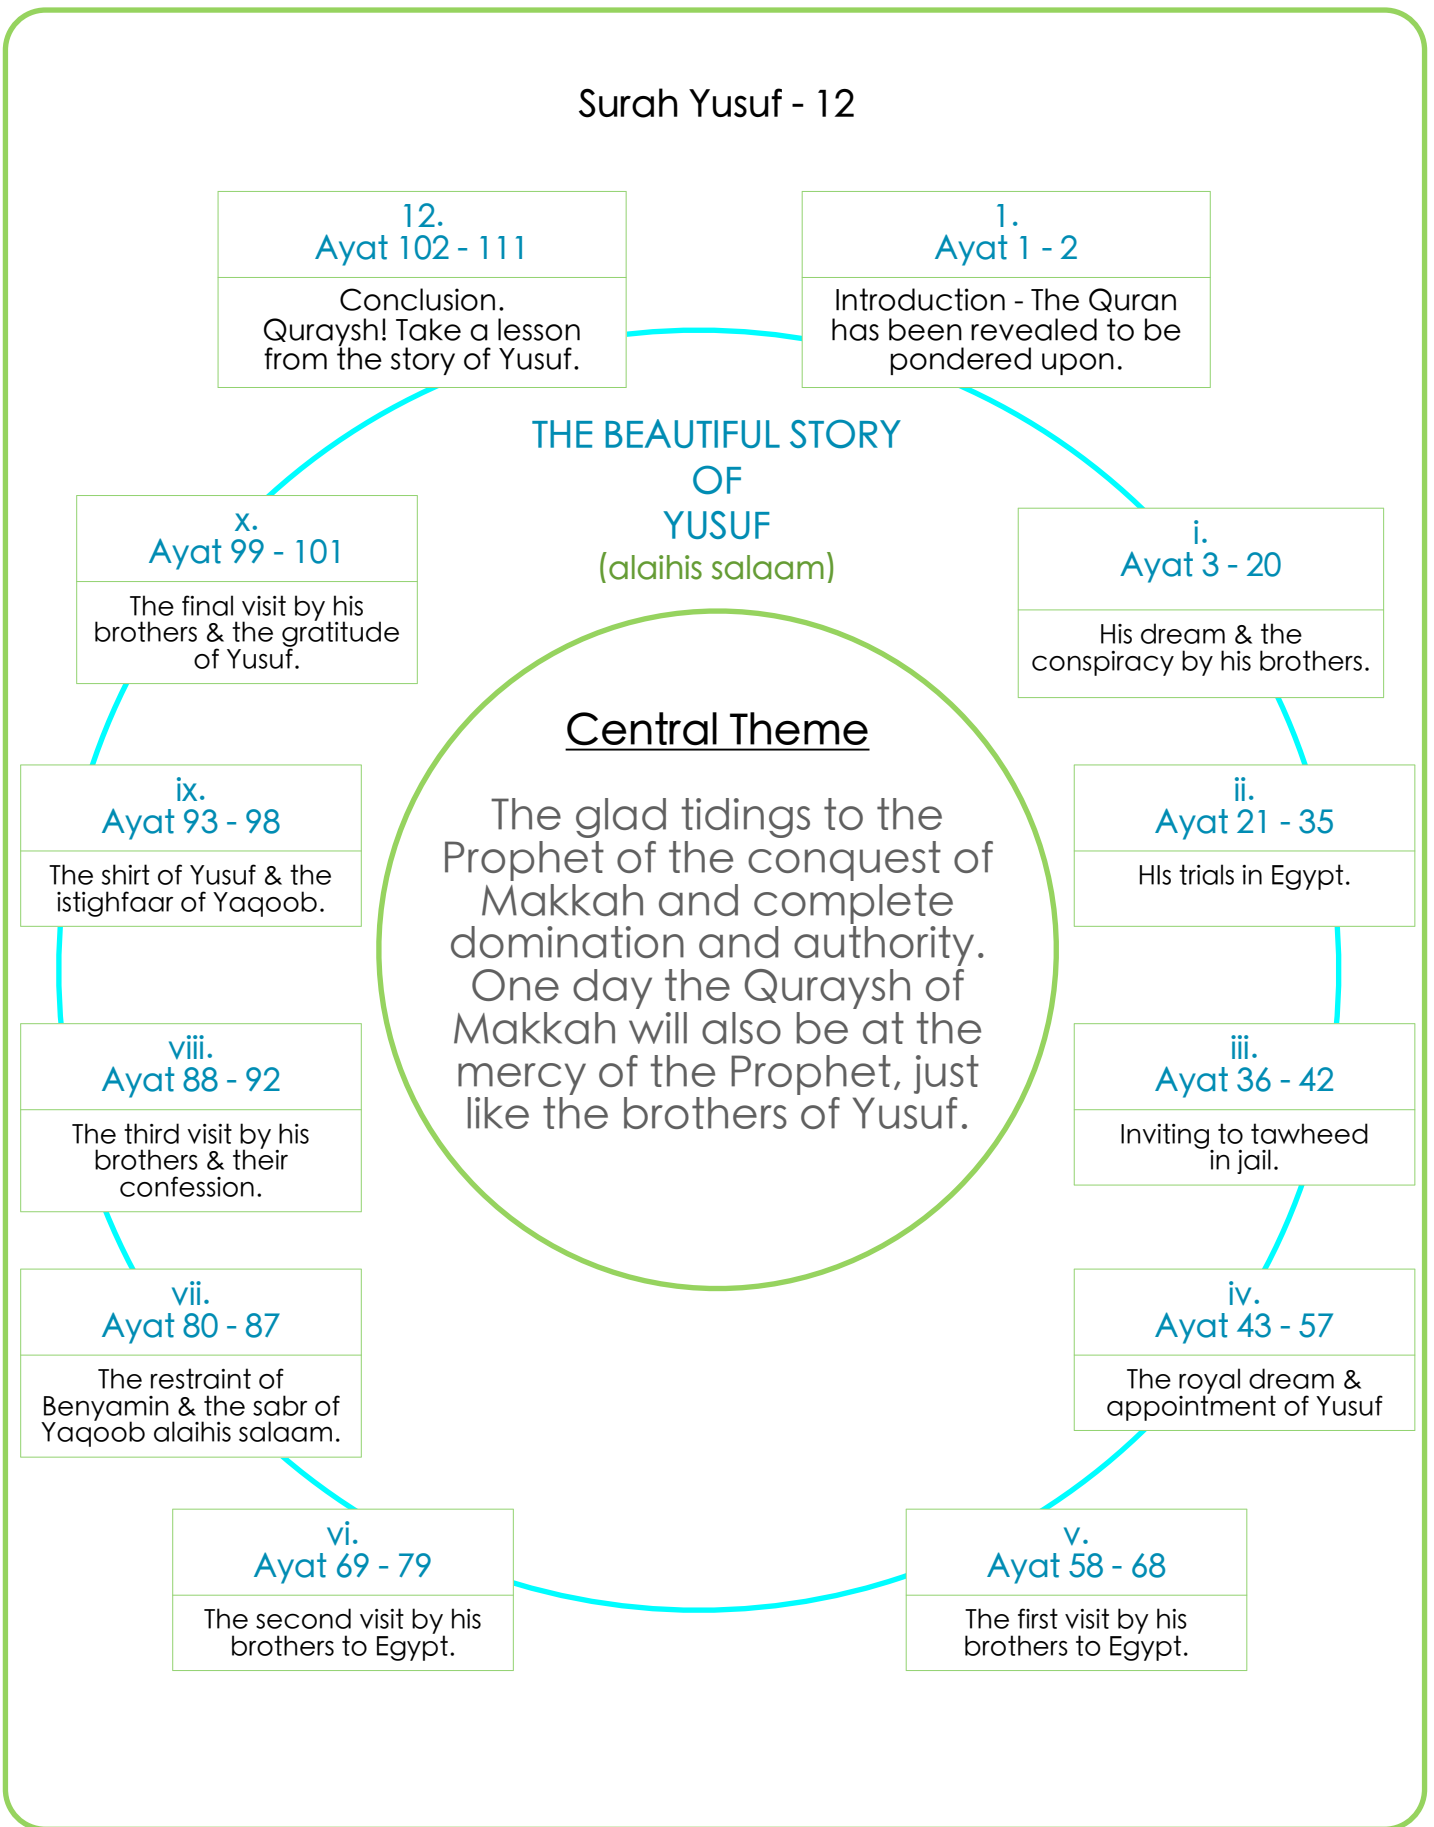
Surah Yusuf - 12

12.
Ayat 102 - 111

Conclusion. Quraysh! Take a lesson from the story of Yusuf.

1.
Ayat 1 - 2

Introduction - The Quran has been revealed to be pondered upon.

THE BEAUTIFUL STORY OF YUSUF
(alaihis salaam)

x.
Ayat 99 - 101

The final visit by his brothers & the gratitude of Yusuf.

i.
Ayat 3 - 20

His dream & the conspiracy by his brothers.

Central Theme

The glad tidings to the Prophet of the conquest of Makkah and complete domination and authority. One day the Quraysh of Makkah will also be at the mercy of the Prophet, just like the brothers of Yusuf.

ix.
Ayat 93 - 98

The shirt of Yusuf & the istighfaar of Yaqoob.

ii.
Ayat 21 - 35

HIs trials in Egypt.

viii.
Ayat 88 - 92

The third visit by his brothers & their confession.

iii.
Ayat 36 - 42

Inviting to tawheed in jail.

vii.
Ayat 80 - 87

The restraint of Benyamin & the sabr of Yaqoob alaihis salaam.

iv.
Ayat 43 - 57

The royal dream & appointment of Yusuf

vi.
Ayat 69 - 79

The second visit by his brothers to Egypt.

v.
Ayat 58 - 68

The first visit by his brothers to Egypt.